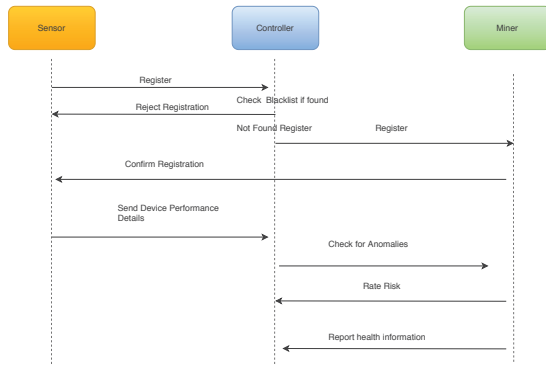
Sensor

Controller

Miner

Register

Check Blacklist if found

Reject Registration

Not Found Register

Register

Confirm Registration

Send Device Performance Details

Check for Anomalies

Rate Risk

Report health information